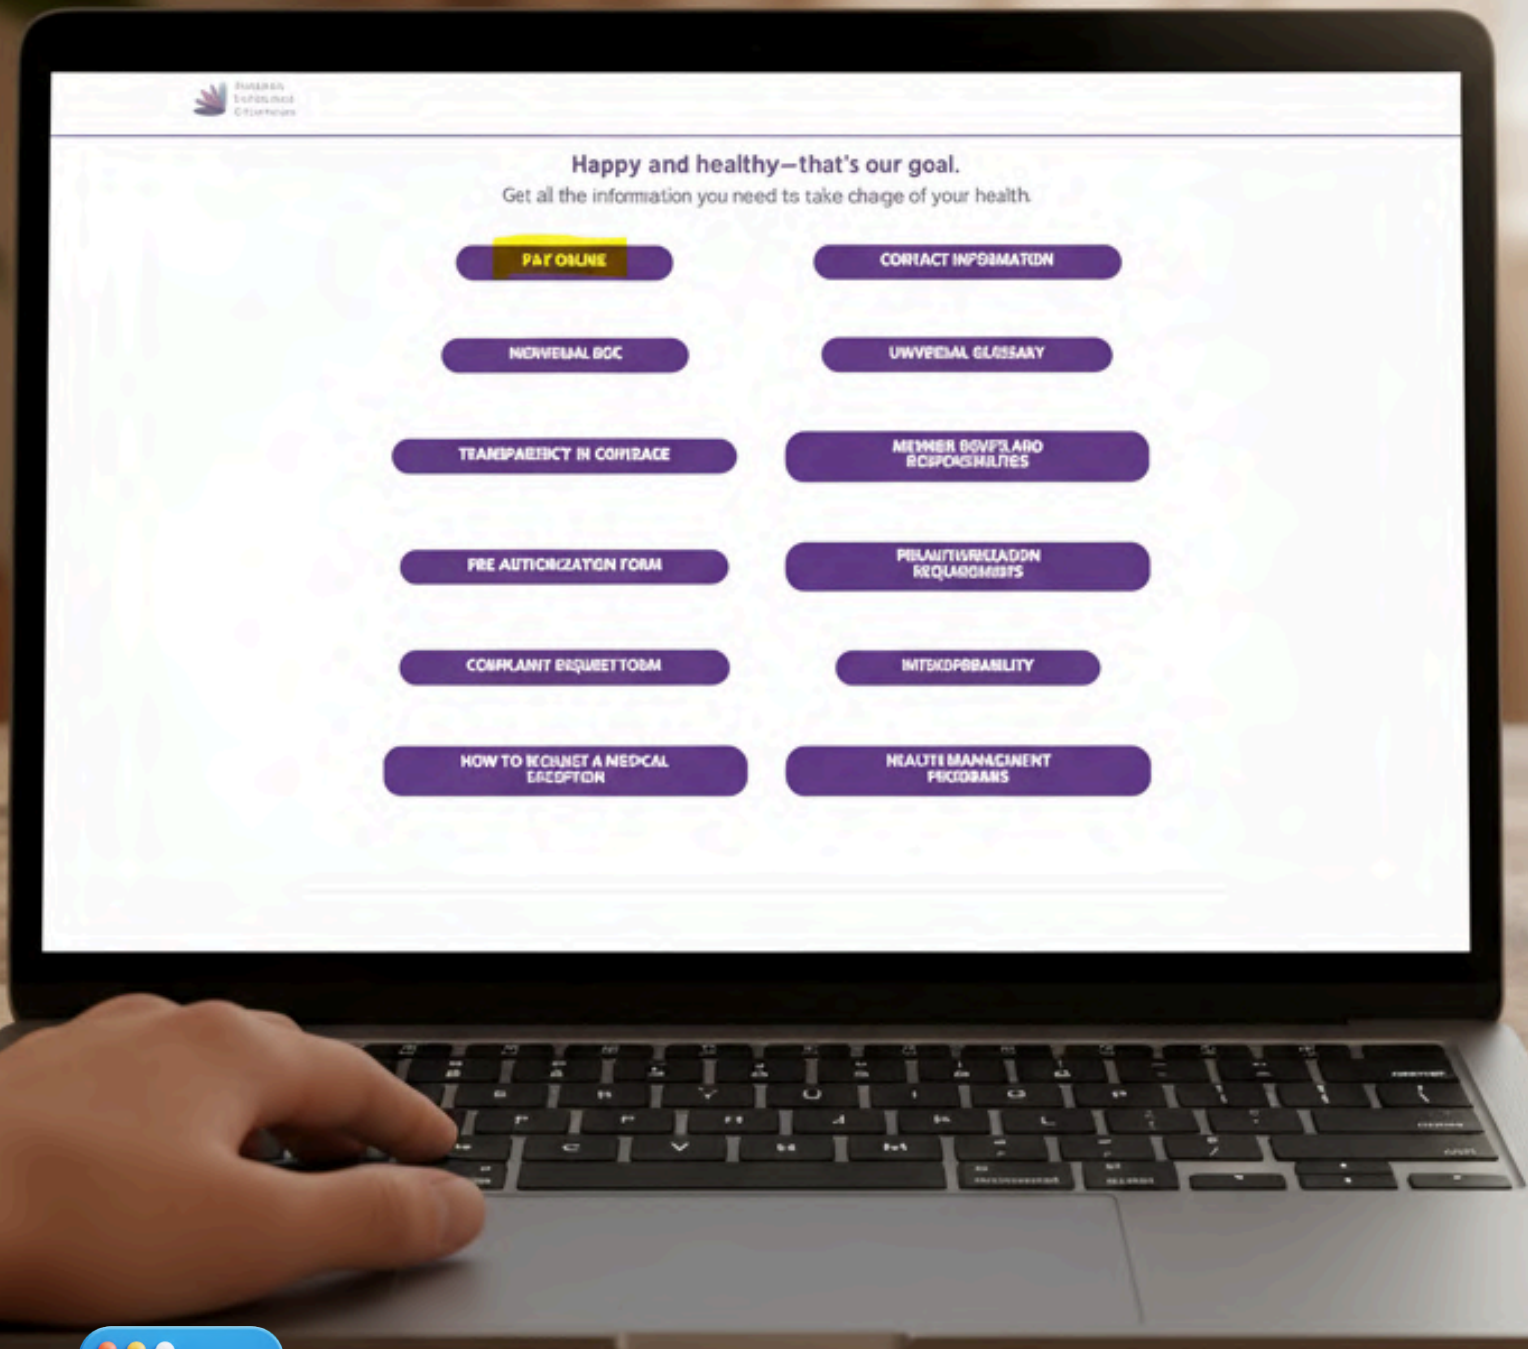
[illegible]

Happy and healthy—that's our goal.
Get all the information you need ts take chage of your health.

PAY OILNE

CONTACT INFORMATION

MEMVEUAL BOC

UNVERAL GLOSSARY

TRANSPARENCY IN COVERAGE

MEMBER RGVFS ARO RESPONSIBILITIES

PRE AUTHORIZATION FORM

PRLAUTHRIZATION REQUIREMENTS

COMPLAINT REQUEST FORM

INTEROPERABILITY

HOW TO REQUEST A MEDICAL EXCEPTION

HEALTH MANAGEMENT PROGRAMS